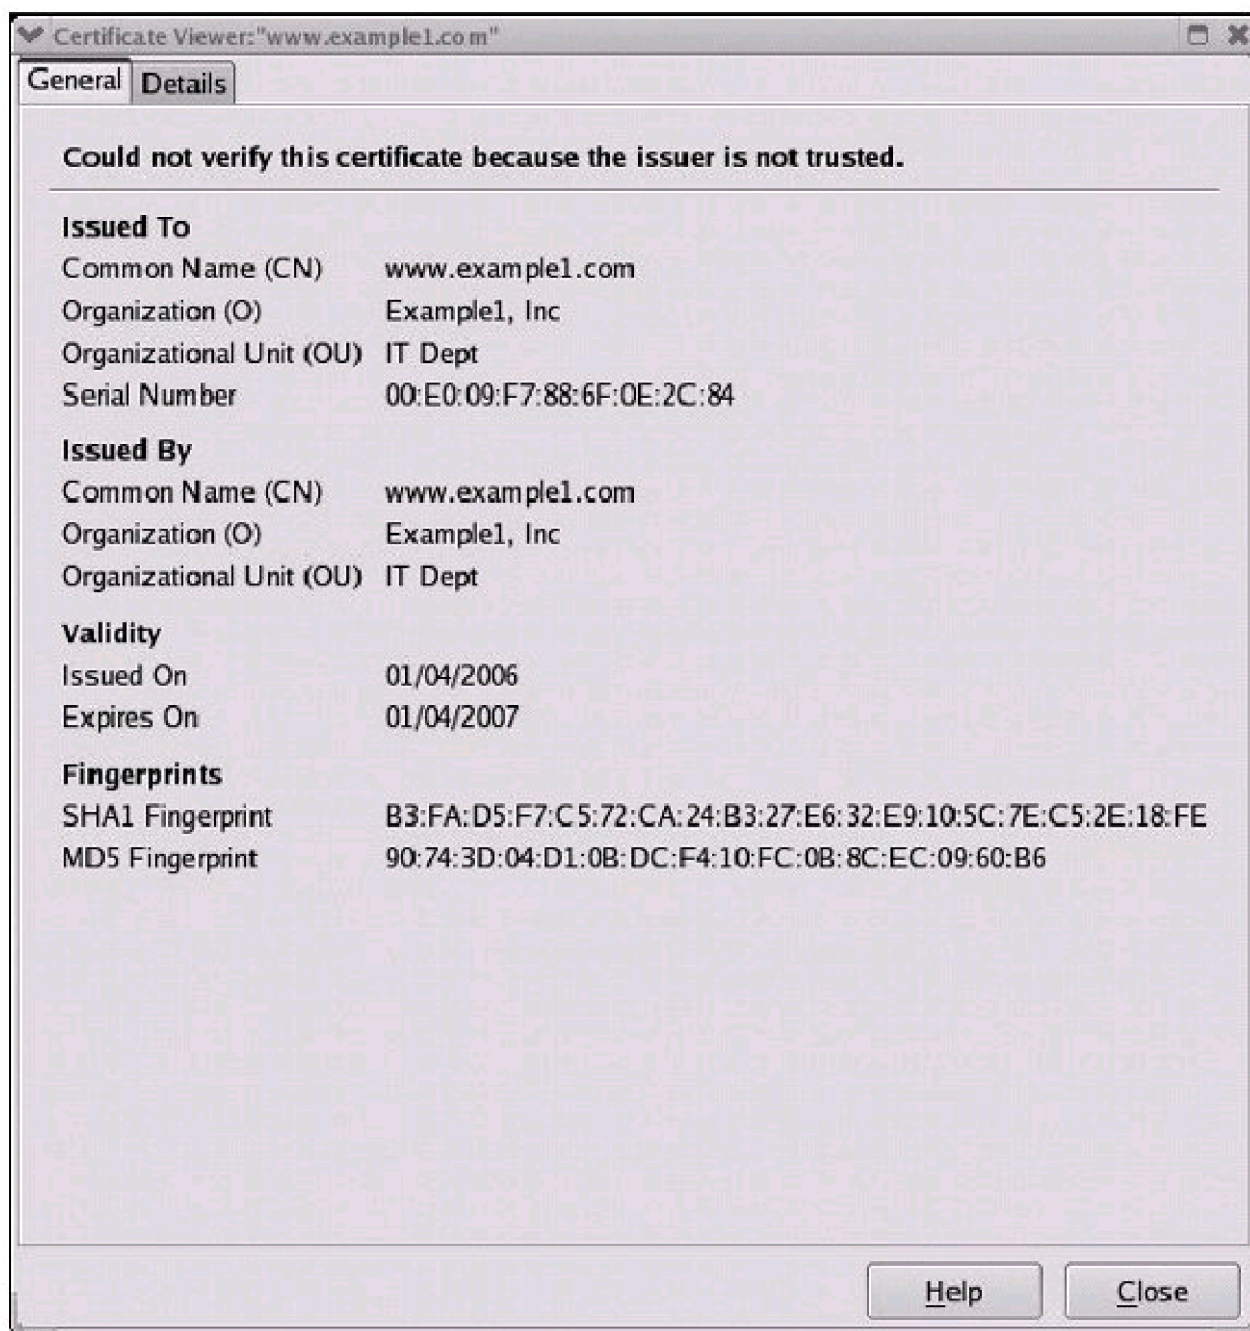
Certificate Viewer:"www.example1.com"

General Details

Could not verify this certificate because the issuer is not trusted.

Issued To

| | |
|---|---|
| Common Name (CN) | www.example1.com |
| Organization (O) | Example1, Inc |
| Organizational Unit (OU) | IT Dept |
| Serial Number | 00:E0:09:F7:88:6F:0E:2C:84 |

Issued By

| | |
|---|---|
| Common Name (CN) | www.example1.com |
| Organization (O) | Example1, Inc |
| Organizational Unit (OU) | IT Dept |

Validity

| | |
|---|---|
| Issued On | 01/04/2006 |
| Expires On | 01/04/2007 |

Fingerprints

| | |
|---|---|
| SHA1 Fingerprint | B3:FA:D5:F7:C5:72:CA:24:B3:27:E6:32:E9:10:5C:7E:C5:2E:18:FE |
| MD5 Fingerprint | 90:74:3D:04:D1:0B:DC:F4:10:FC:0B:8C:EC:09:60:B6 |

Help Close